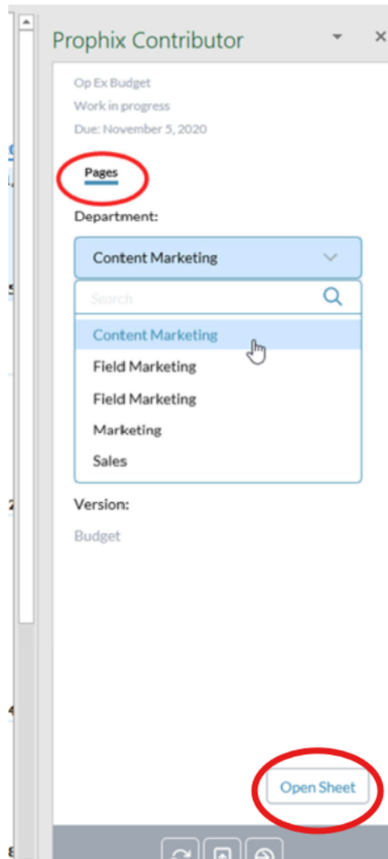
Prophix Contributor

Op Ex Budget
Work in progress
Due: November 5, 2020

Pages

Department:

Content Marketing

Search

Content Marketing
Field Marketing
Field Marketing
Marketing
Sales

Version:

Budget

Open Sheet